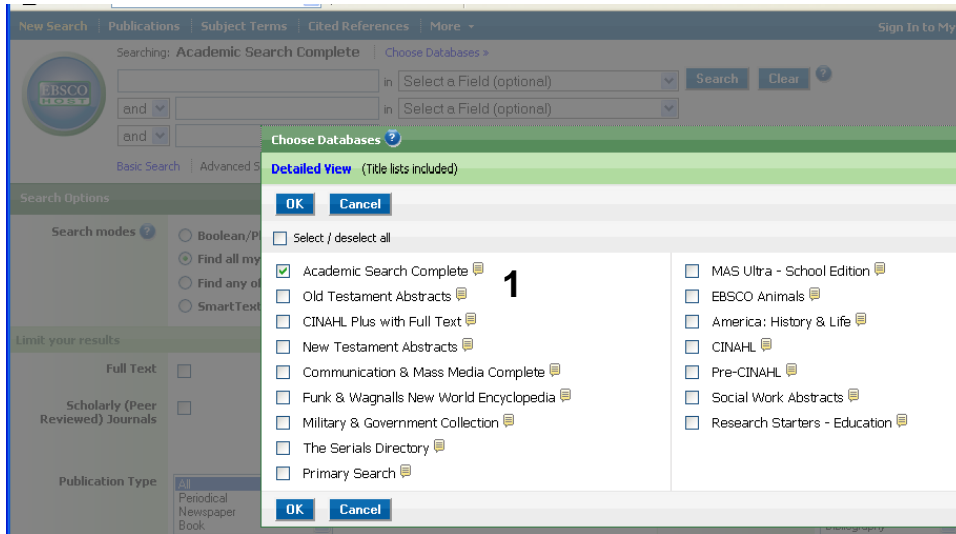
New Search | Publications | Subject Terms | Cited References | More ▾

Sign In to My

Searching: Academic Search Complete | Choose Databases »

EBSCO HOST

in Select a Field (optional)

Search Clear

and in Select a Field (optional)

and

Basic Search | Advanced S

Search Options

Search modes

Boolean/P

Find all my

Find any o

SmartText

Limit your results

Full Text

Scholarly (Peer Reviewed) Journals

Publication Type

All
Periodical
Newspaper
Book

Choose Databases

Detailed View (Title lists included)

OK Cancel

Select / deselect all

Academic Search Complete

1

Old Testament Abstracts

CINAHL Plus with Full Text

New Testament Abstracts

Communication & Mass Media Complete

Funk & Wagnalls New World Encyclopedia

Military & Government Collection

The Serials Directory

Primary Search

MAS Ultra - School Edition

EBSCO Animals

America: History & Life

CINAHL

Pre-CINAHL

Social Work Abstracts

Research Starters - Education

OK Cancel